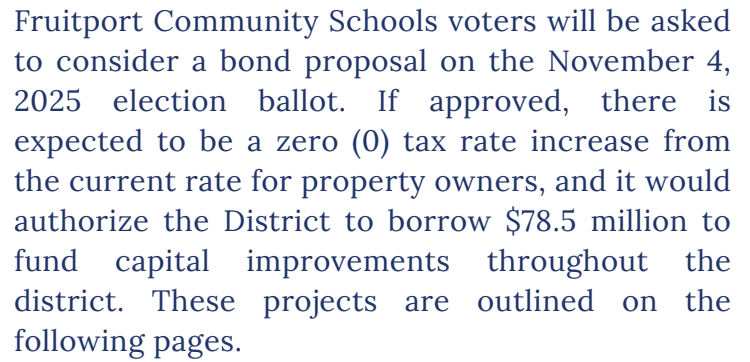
Fruitport Community Schools voters will be asked to consider a bond proposal on the November 4, 2025 election ballot. If approved, there is expected to be a zero (0) tax rate increase from the current rate for property owners, and it would authorize the District to borrow \$78.5 million to fund capital improvements throughout the district. These projects are outlined on the following pages.